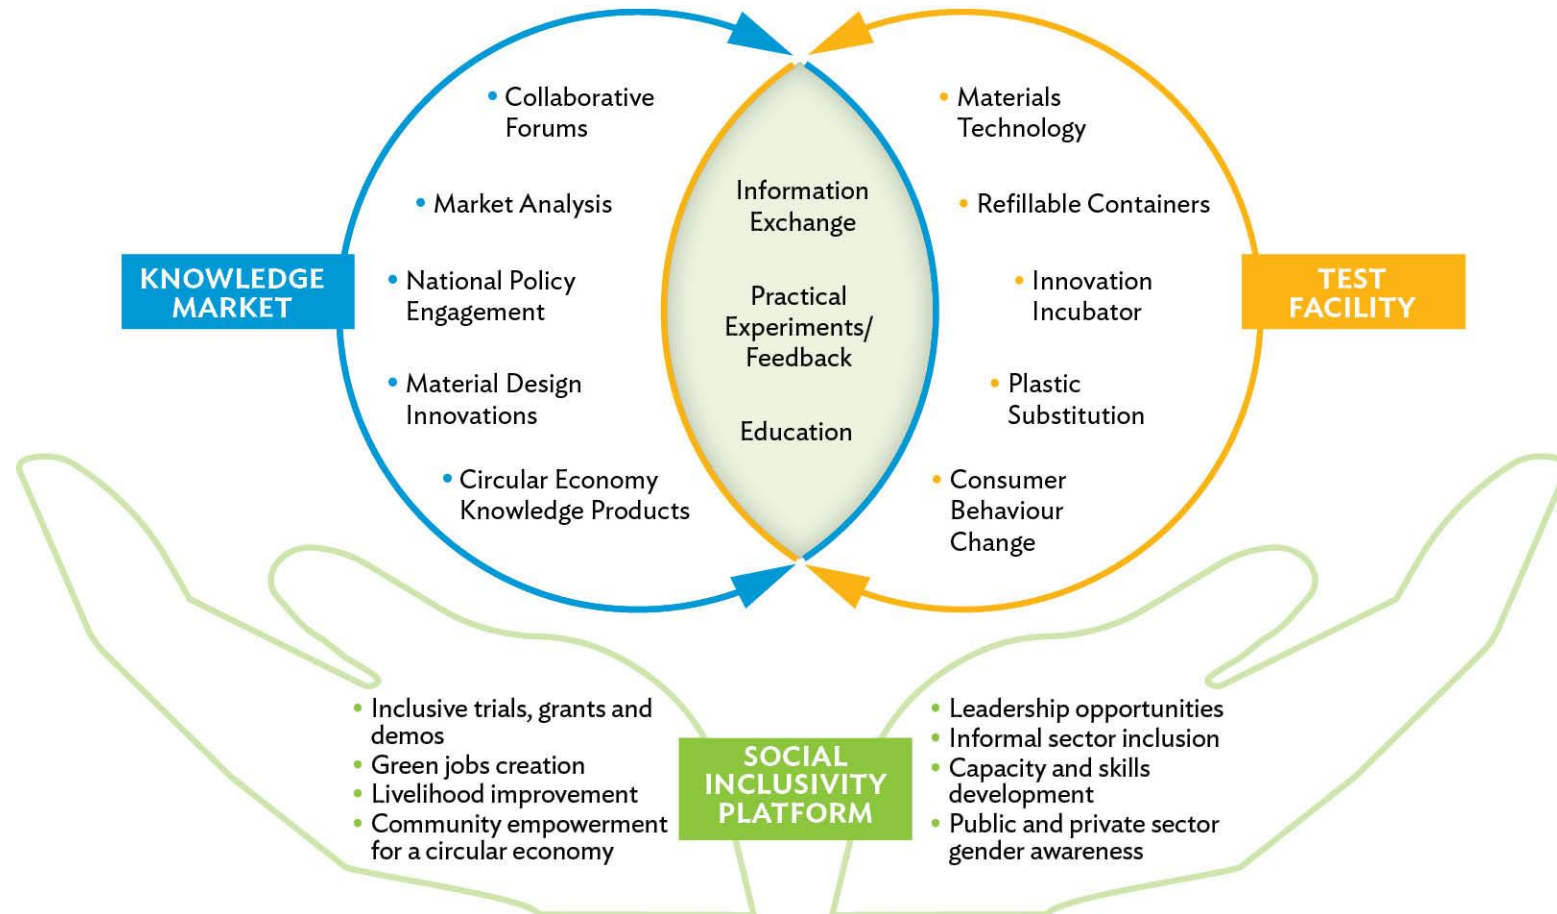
KNOWLEDGE MARKET

• Collaborative Forums
• Market Analysis
• National Policy Engagement
• Material Design Innovations
• Circular Economy Knowledge Products

Information Exchange

Practical Experiments/ Feedback

Education

TEST FACILITY

• Materials Technology
• Refillable Containers
• Innovation Incubator
• Plastic Substitution
• Consumer Behaviour Change

• Inclusive trials, grants and demos
• Green jobs creation
• Livelihood improvement
• Community empowerment for a circular economy

SOCIAL INCLUSIVITY PLATFORM

• Leadership opportunities
• Informal sector inclusion
• Capacity and skills development
• Public and private sector gender awareness